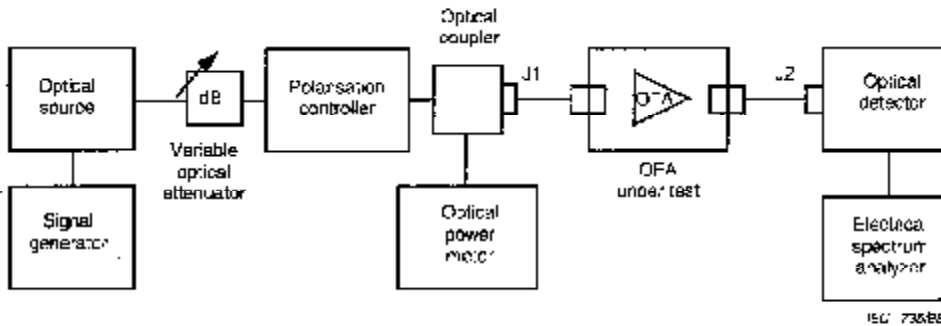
Optical source

dB

Variable optical attenuator

Polarisation controller

Optical coupler

J1

Optical power meter

OFA

OFA under test

J2

Optical detector

Signal generator

Electrical spectrum analyzer

ISO 73689